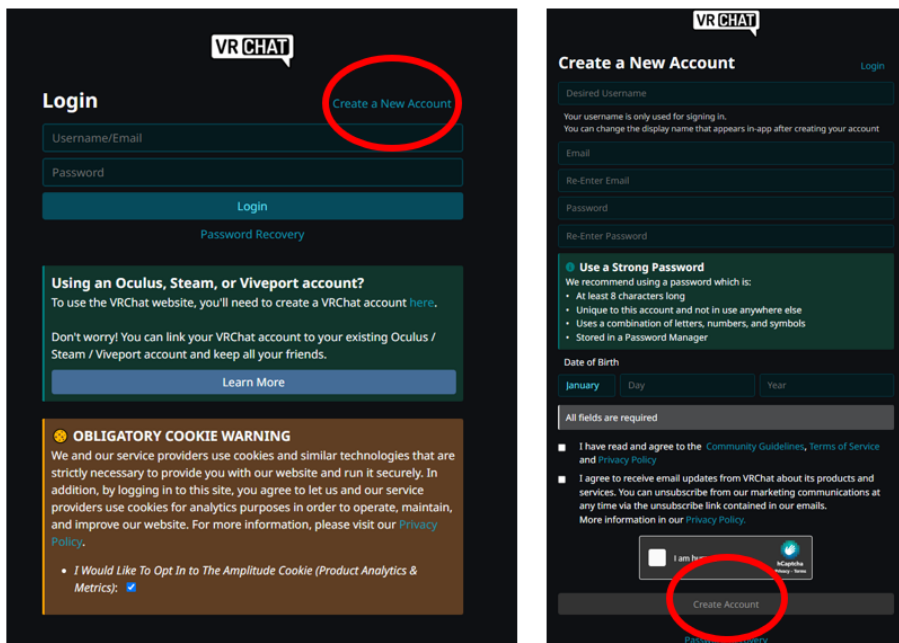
VRCHAT

Login

Create a New Account

Username/Email

Password

Login

Password Recovery

Using an Oculus, Steam, or Viveport account?

To use the VRChat website, you'll need to create a VRChat account here.

Don't worry! You can link your VRChat account to your existing Oculus / Steam / Viveport account and keep all your friends.

Learn More

OBLIGATORY COOKIE WARNING

We and our service providers use cookies and similar technologies that are strictly necessary to provide you with our website and run it securely. In addition, by logging in to this site, you agree to let us and our service providers use cookies for analytics purposes in order to operate, maintain, and improve our website. For more information, please visit our Privacy Policy.

- I Would Like To Opt In to The Amplitude Cookie (Product Analytics & Metrics):

VRCHAT

Create a New Account

Login

Desired Username

Your username is only used for signing in.
You can change the display name that appears in-app after creating your account

Email

Re-Enter Email

Password

Re-Enter Password

Use a Strong Password

We recommend using a password which is:
- At least 8 characters long
- Unique to this account and not in use anywhere else
- Uses a combination of letters, numbers, and symbols
- Stored in a Password Manager

Date of Birth

January | Day | Year

All fields are required

I have read and agree to the Community Guidelines, Terms of Service and Privacy Policy

I agree to receive email updates from VRChat about its products and services. You can unsubscribe from our marketing communications at any time via the unsubscribe link contained in our emails.
More information in our Privacy Policy.

I am hu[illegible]

hCaptcha
Privacy - Terms

Create Account

Pass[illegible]very